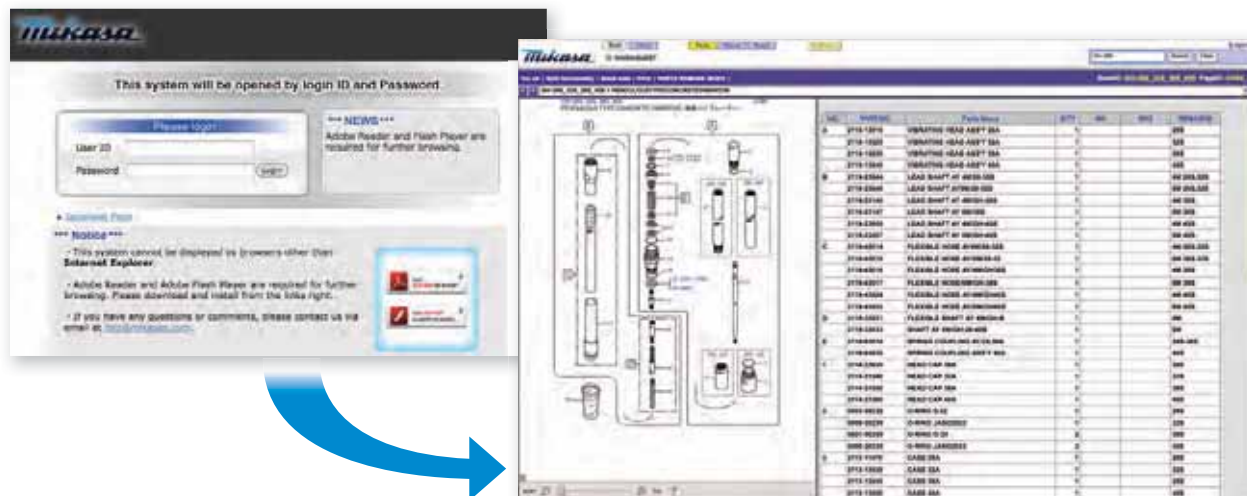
mikasa

This system will be opened by login ID and Password.

Please login

User ID

Password

*** NEWS ***

Adobe Reader and Flash Player are required for further browsing.

*** Notice ***

・This system cannot be displayed on browsers other than Internet Explorer

・Adobe Reader and Adobe Flash Player are required for further browsing. Please download and install from the links right.

・If you have any questions or comments, please contact us via email at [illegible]

Mikasa

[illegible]